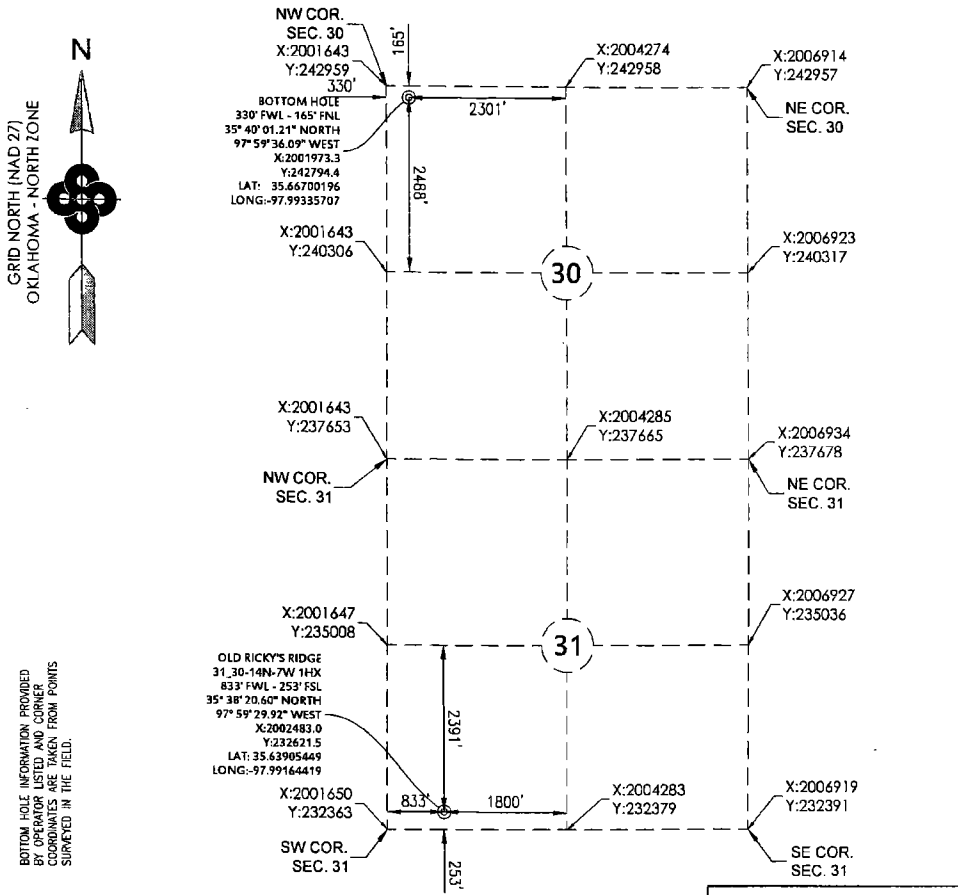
N

GRID NORTH (NAD 27)
OKLAHOMA - NORTH ZONE

NW COR.
SEC. 30
X:2001643
Y:242959

165'

330'

BOTTOM HOLE
330' FWL - 165' FNL
35° 40' 01.21" NORTH
97° 59' 36.09" WEST
X:2001973.3
Y:242794.4
LAT: 35.66700196
LONG:-97.99335707

2301'

X:2004274
Y:242958

X:2006914
Y:242957

NE COR.
SEC. 30

2488'

X:2001643
Y:240306

30

X:2006923
Y:240317

X:2001643
Y:237653

X:2004285
Y:237665

X:2006934
Y:237678

NW COR.
SEC. 31

NE COR.
SEC. 31

X:2001647
Y:235008

31

X:2006927
Y:235036

OLD RICKY'S RIDGE
31_30-14N-7W 1HX
833' FWL - 253' FSL
35° 38' 20.60" NORTH
97° 59' 29.92" WEST
X:2002483.0
Y:232621.5
LAT: 35.63905449
LONG:-97.99164419

2391'

BOTTOM HOLE INFORMATION PROVIDED BY OPERATOR LISTED AND CORNER COORDINATES ARE TAKEN FROM POINTS SURVEYED IN THE FIELD.

X:2001650
Y:232363

833'

1800'

X:2004283
Y:232379

X:2006919
Y:232391

SW COR.
SEC. 31

253'

SE COR.
SEC. 31